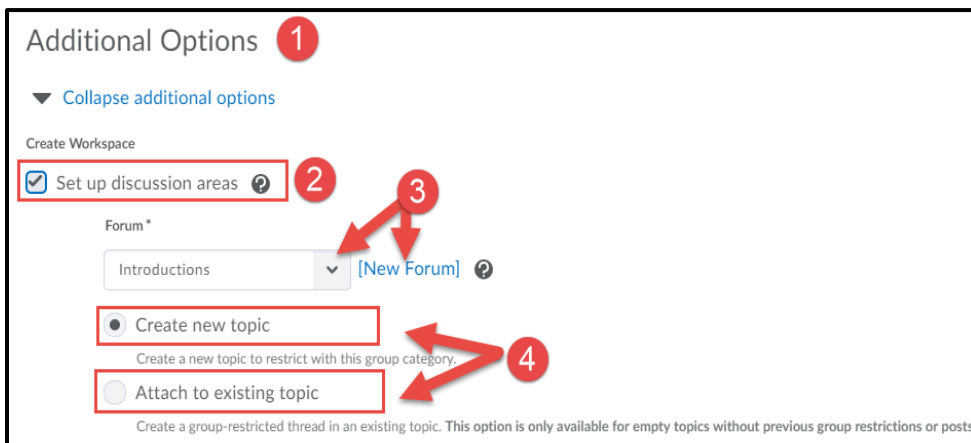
Additional Options 1

Collapse additional options

Create Workspace

Set up discussion areas 2

3

Forum *

Introductions [New Forum]

Create new topic

Create a new topic to restrict with this group category.

4

Attach to existing topic

Create a group-restricted thread in an existing topic. This option is only available for empty topics without previous group restrictions or posts